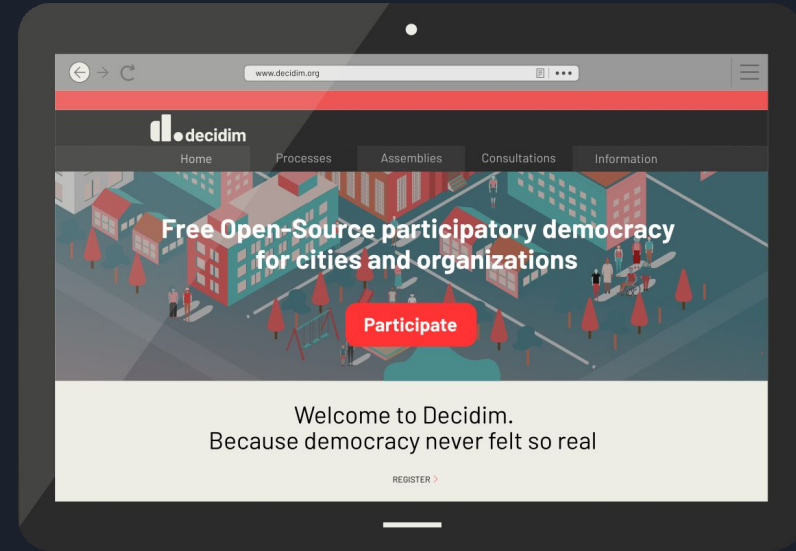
www.decidim.org

decidim

Home Processes Assemblies Consultations Information

Free Open-Source participatory democracy for cities and organizations

Participate

Welcome to Decidim.
Because democracy never felt so real

REGISTER >